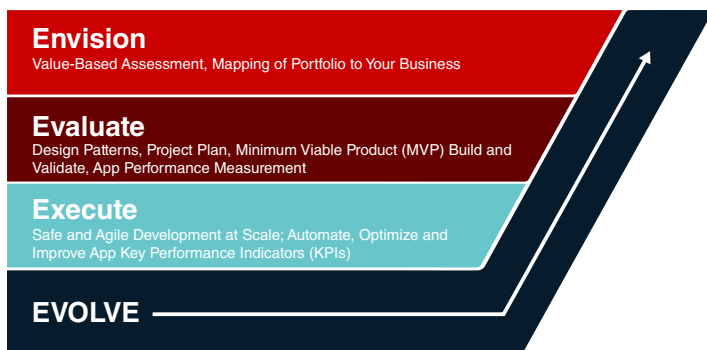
Envision
Value-Based Assessment, Mapping of Portfolio to Your Business

Evaluate
Design Patterns, Project Plan, Minimum Viable Product (MVP) Build and Validate, App Performance Measurement

Execute
Safe and Agile Development at Scale; Automate, Optimize and Improve App Key Performance Indicators (KPIs)

EVOLVE